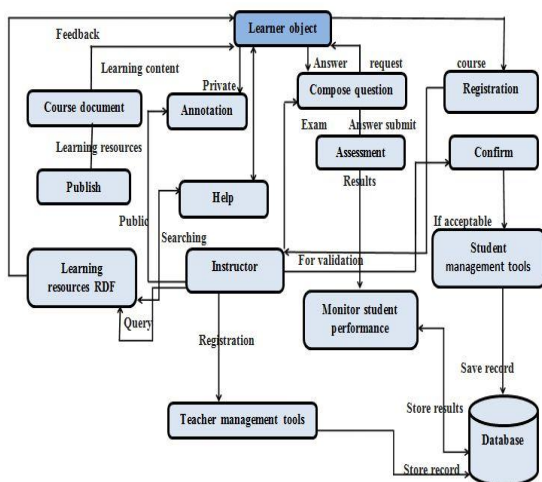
Learner object

Feedback

Learning content

Private

Answer

request

course

Course document

Annotation

Compose question

Registration

Exam

Answer submit

Learning resources

Assessment

Confirm

Publish

Results

Public

Help

If acceptable

Searching

Student management tools

Learning resources RDF

Instructor

For validation

Query

Monitor student performance

Registration

Save record

Store results

Teacher management tools

Database

Store record